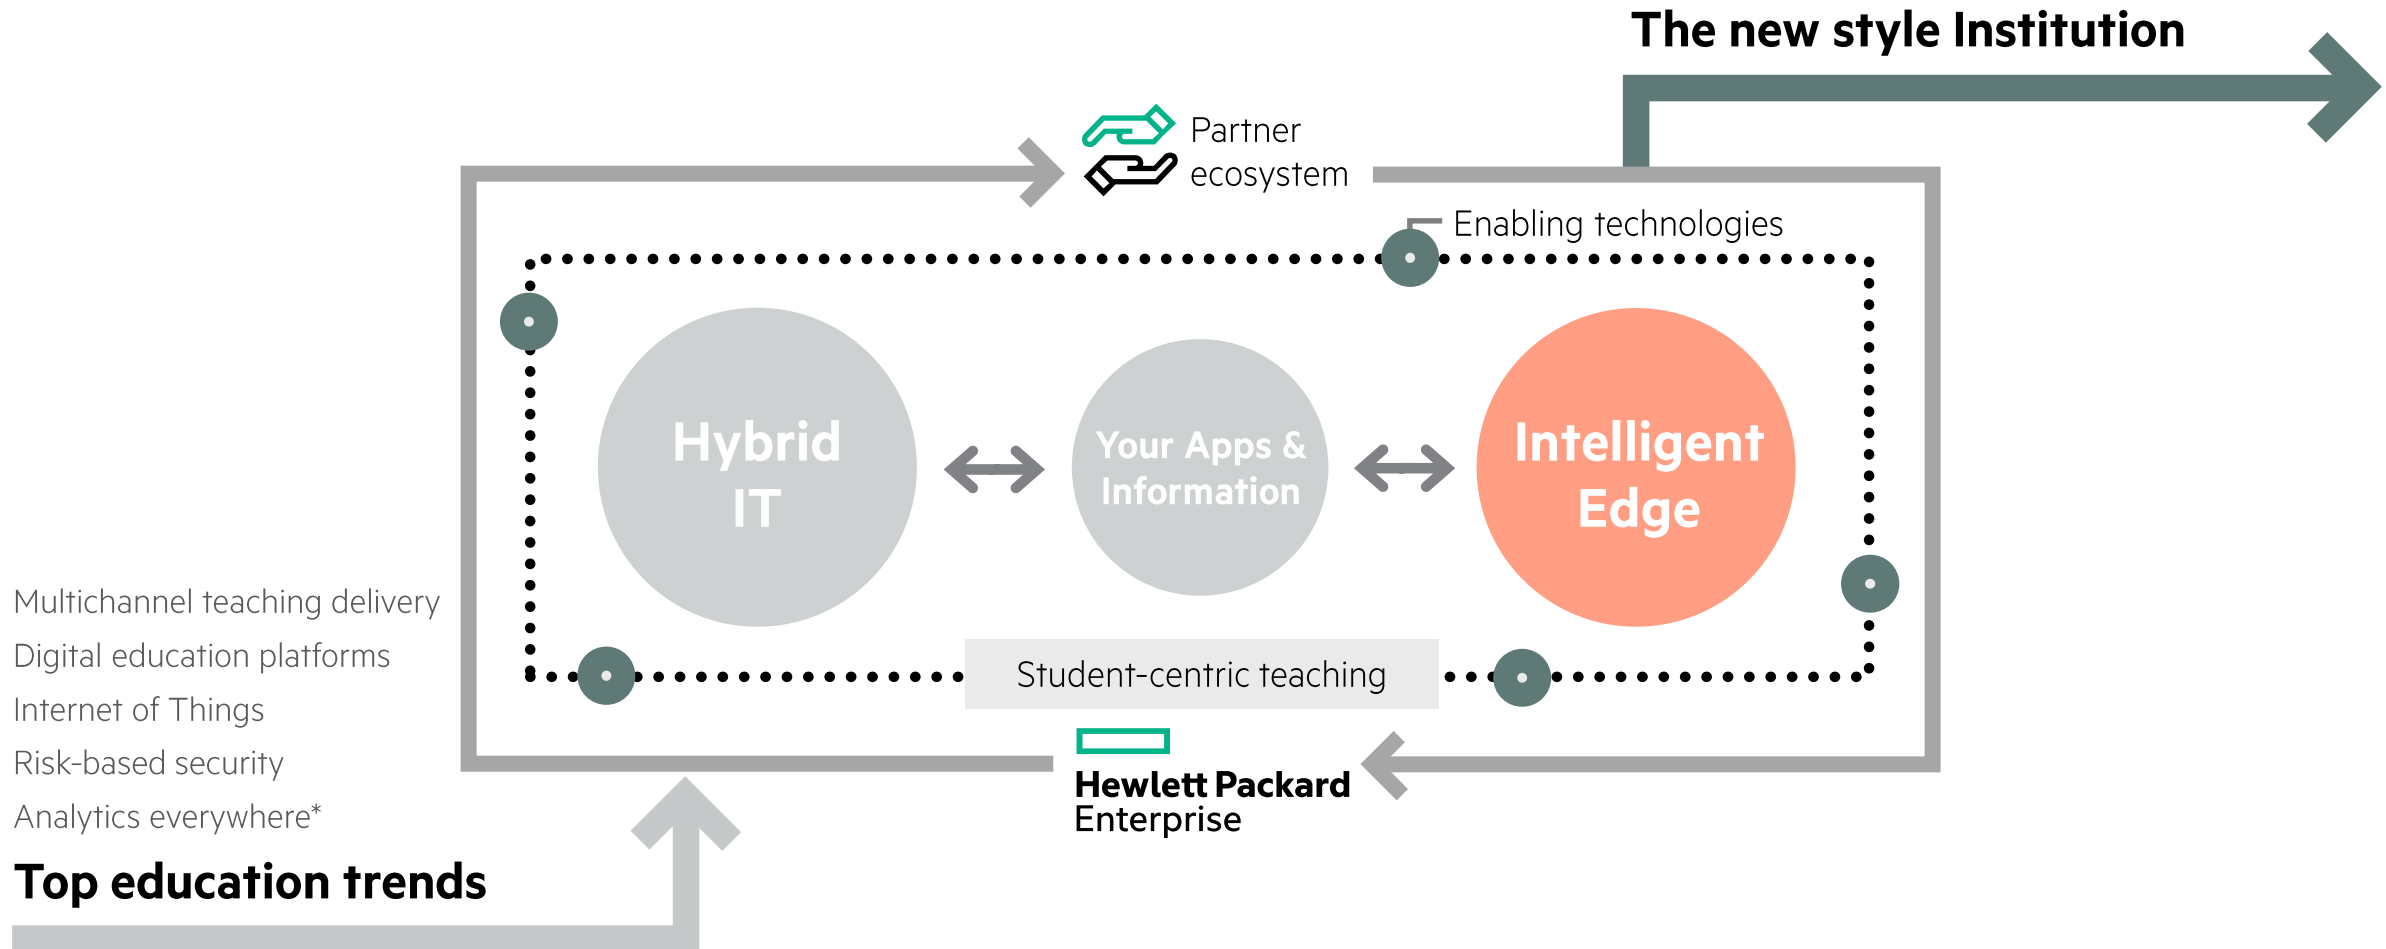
The new style Institution

Partner ecosystem

Enabling technologies

Hybrid IT

Your Apps & Information

Intelligent Edge

Student-centric teaching

Multichannel teaching delivery
Digital education platforms
Internet of Things
Risk-based security
Analytics everywhere*

Top education trends

Hewlett Packard Enterprise